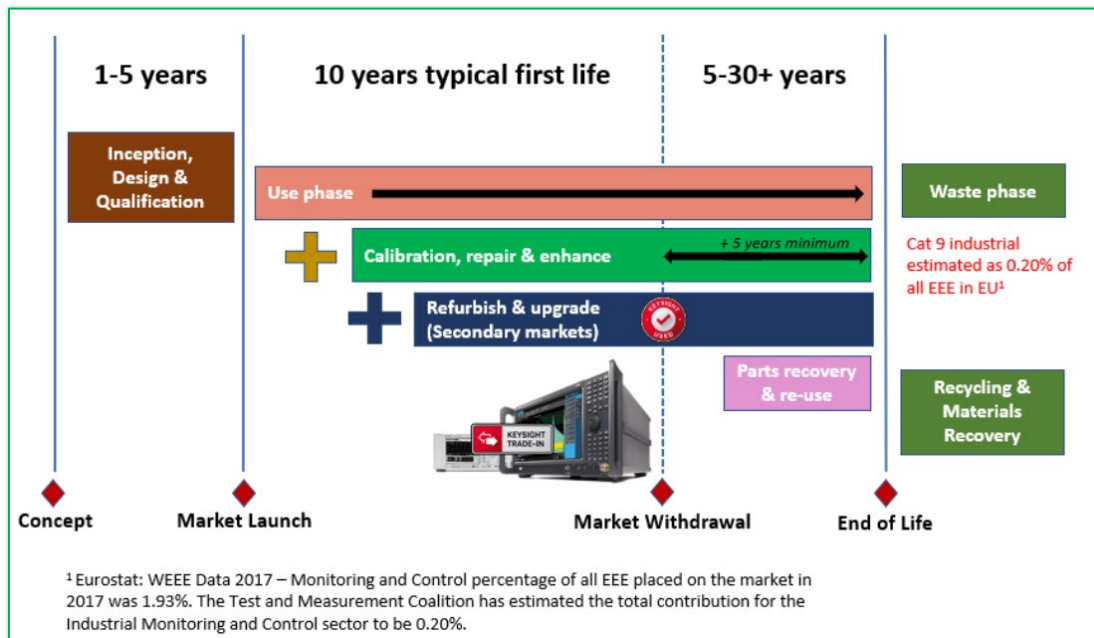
1-5 years

10 years typical first life

5-30+ years

Inception, Design & Qualification

Use phase

Waste phase

Calibration, repair & enhance

+ 5 years minimum

Cat 9 industrial estimated as 0.20% of all EEE in EU¹

Refurbish & upgrade (Secondary markets)

KEYSIGHT USED

Parts recovery & re-use

Recycling & Materials Recovery

KEYSIGHT TRADE-IN

Concept

Market Launch

Market Withdrawal

End of Life

¹ Eurostat: WEEE Data 2017 – Monitoring and Control percentage of all EEE placed on the market in 2017 was 1.93%. The Test and Measurement Coalition has estimated the total contribution for the Industrial Monitoring and Control sector to be 0.20%.